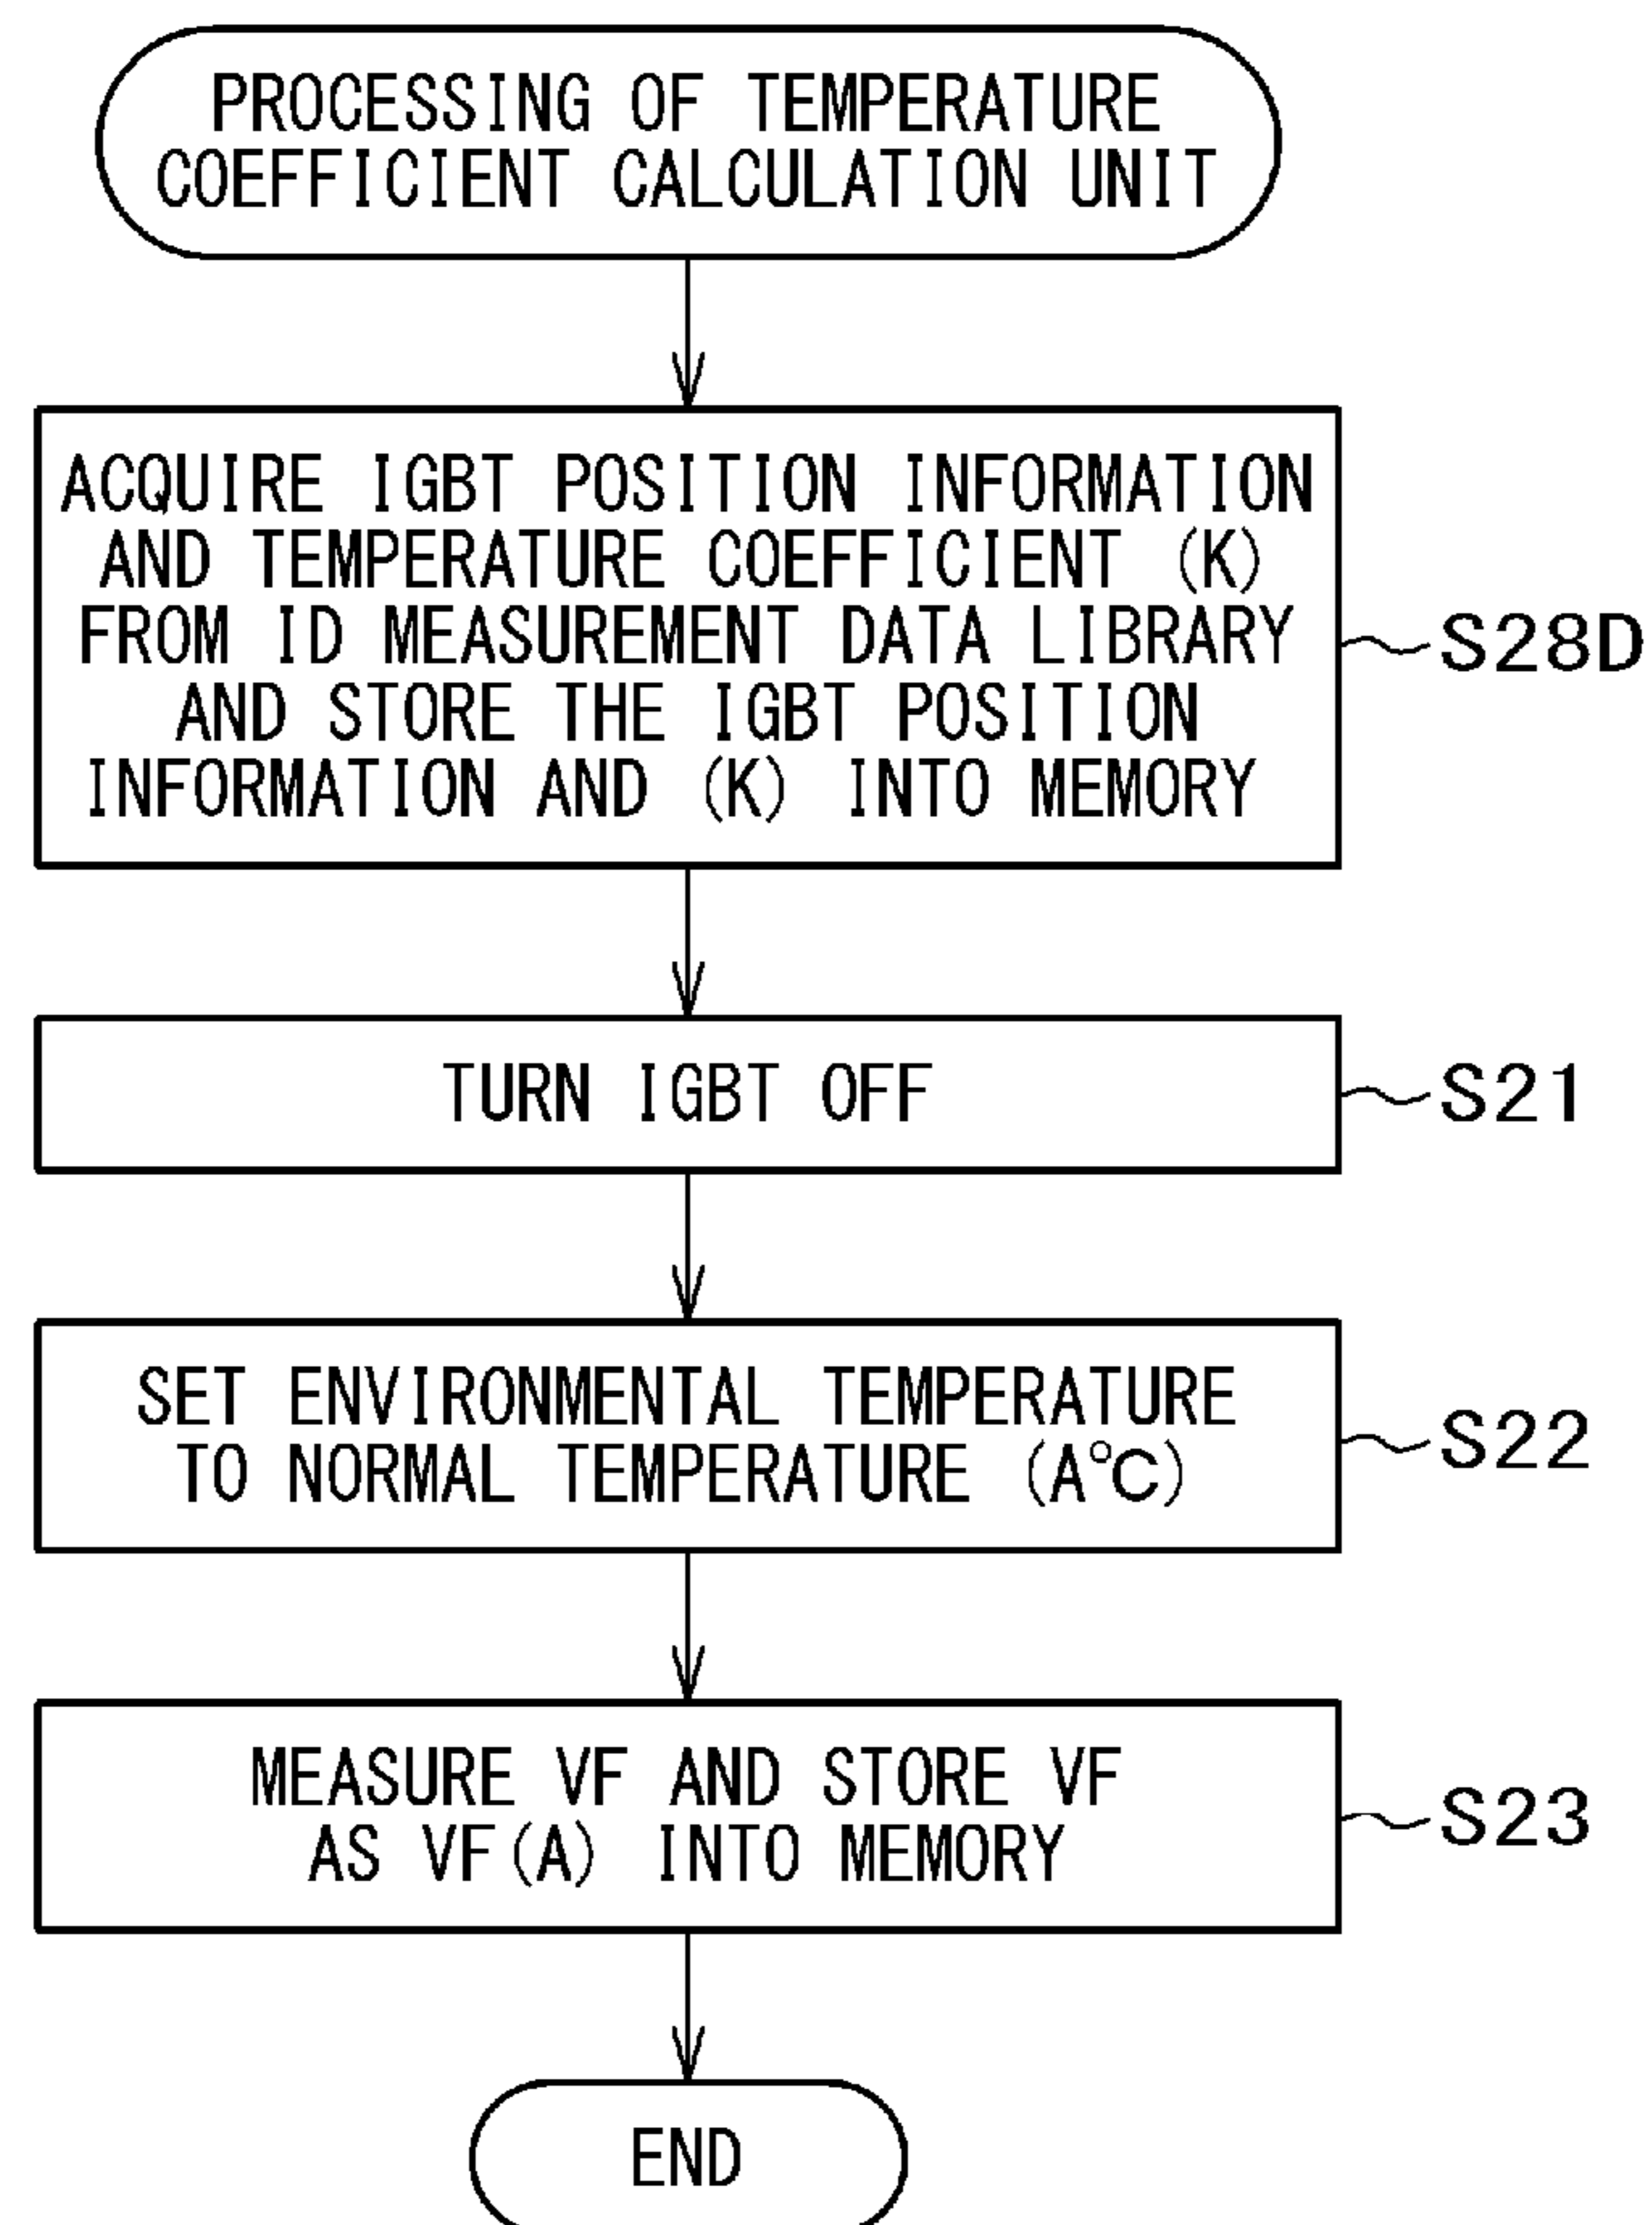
PROCESSING OF TEMPERATURE COEFFICIENT CALCULATION UNIT

ACQUIRE IGBT POSITION INFORMATION AND TEMPERATURE COEFFICIENT (K) FROM ID MEASUREMENT DATA LIBRARY AND STORE THE IGBT POSITION INFORMATION AND (K) INTO MEMORY

S28D

TURN IGBT OFF

S21

SET ENVIRONMENTAL TEMPERATURE TO NORMAL TEMPERATURE (A°C)

S22

MEASURE VF AND STORE VF AS VF(A) INTO MEMORY

S23

END